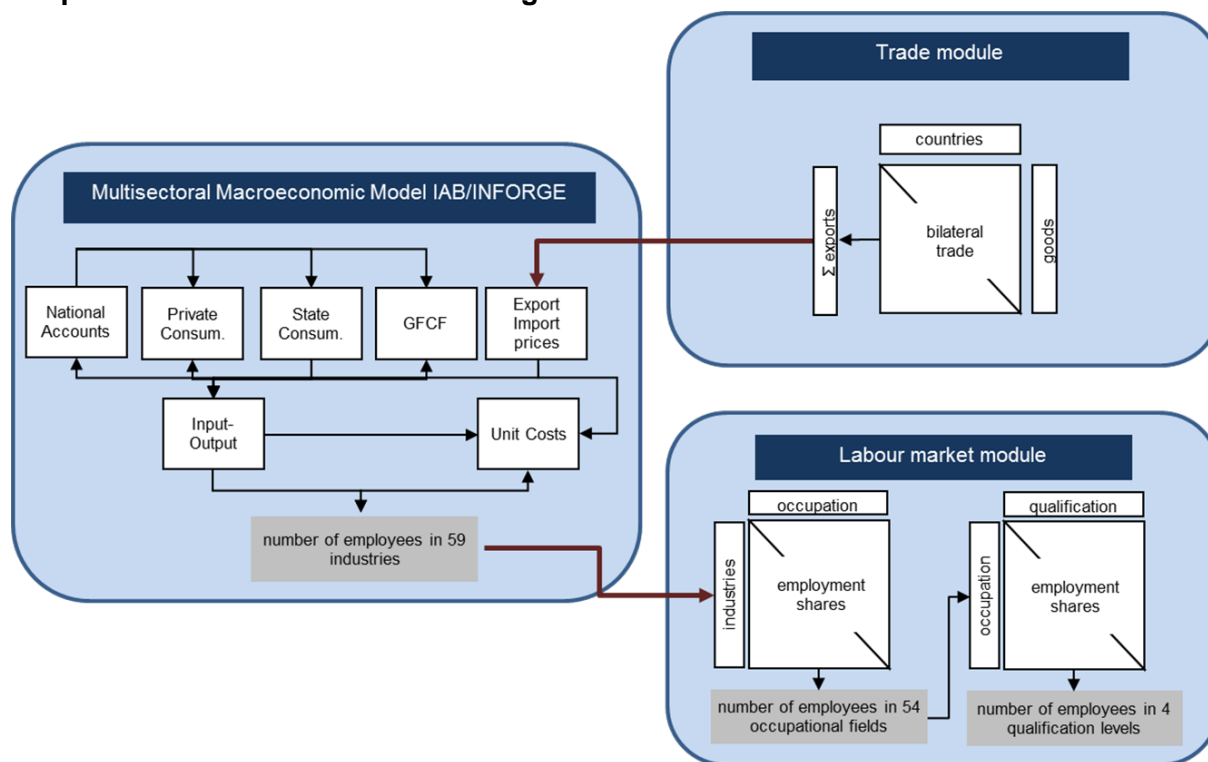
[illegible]

Trade module

countries

Σ exports

bilateral trade

goods

Multisectoral Macroeconomic Model IAB/INFORGE

National Accounts

Private Consum.

State Consum.

GFCF

Export Import prices

Input-Output

Unit Costs

number of employees in 59 industries

Labour market module

occupation

industries

employment shares

number of employees in 54 occupational fields

qualification

occupation

employment shares

number of employees in 4 qualification levels